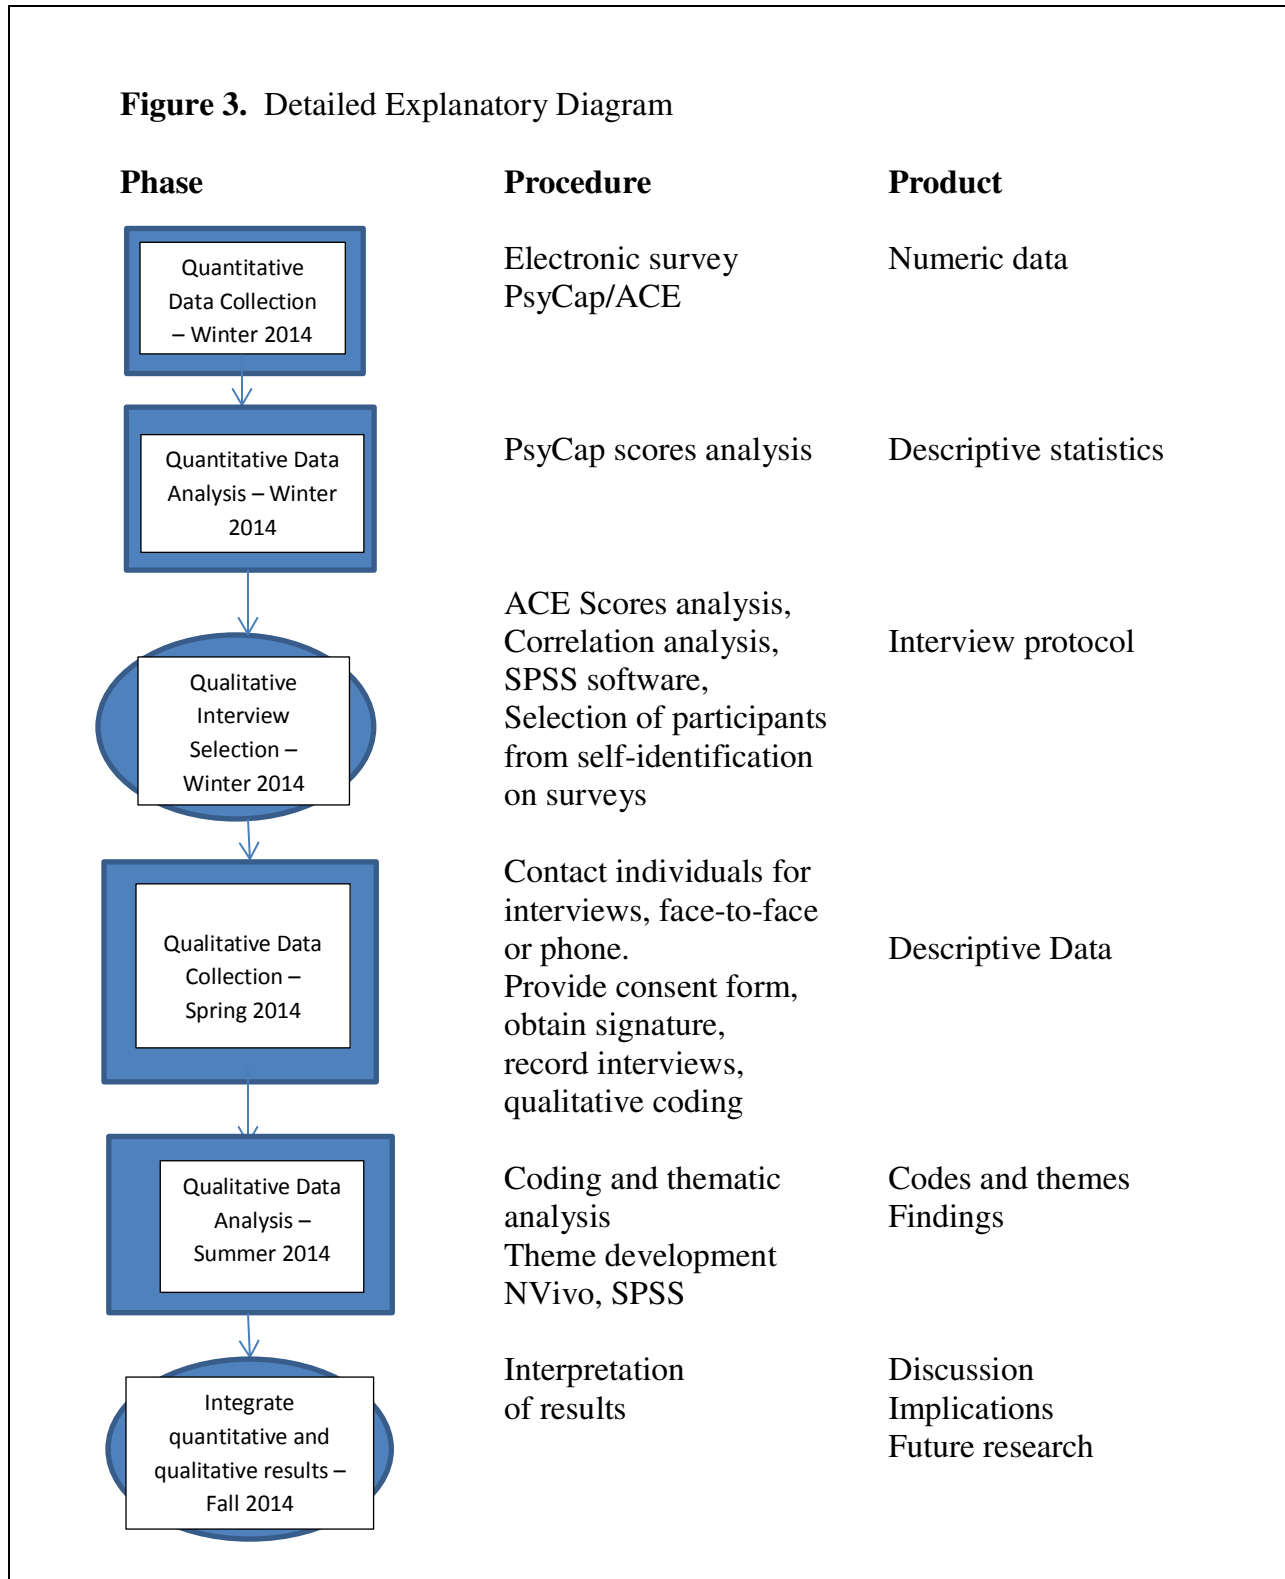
**Figure 3.** Detailed Explanatory Diagram

| Phase | Procedure | Product |
|---|---|---|
| Quantitative Data Collection – Winter 2014 | Electronic survey PsyCap/ACE | Numeric data |
| Quantitative Data Analysis – Winter 2014 | PsyCap scores analysis | Descriptive statistics |
| Qualitative Interview Selection – Winter 2014 | ACE Scores analysis, Correlation analysis, SPSS software, Selection of participants from self-identification on surveys | Interview protocol |
| Qualitative Data Collection – Spring 2014 | Contact individuals for interviews, face-to-face or phone. Provide consent form, obtain signature, record interviews, qualitative coding | Descriptive Data |
| Qualitative Data Analysis – Summer 2014 | Coding and thematic analysis Theme development NVivo, SPSS | Codes and themes Findings |
| Integrate quantitative and qualitative results – Fall 2014 | Interpretation of results | Discussion Implications Future research |